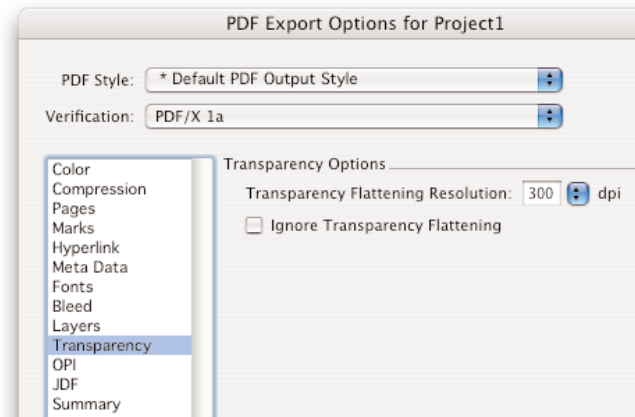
PDF Export Options for Project1

PDF Style: * Default PDF Output Style

Verification: PDF/X 1a

Color
Compression
Pages
Marks
Hyperlink
Meta Data
Fonts
Bleed
Layers
Transparency
OPI
JDF
Summary

Transparency Options

Transparency Flattening Resolution: 300 dpi

Ignore Transparency Flattening